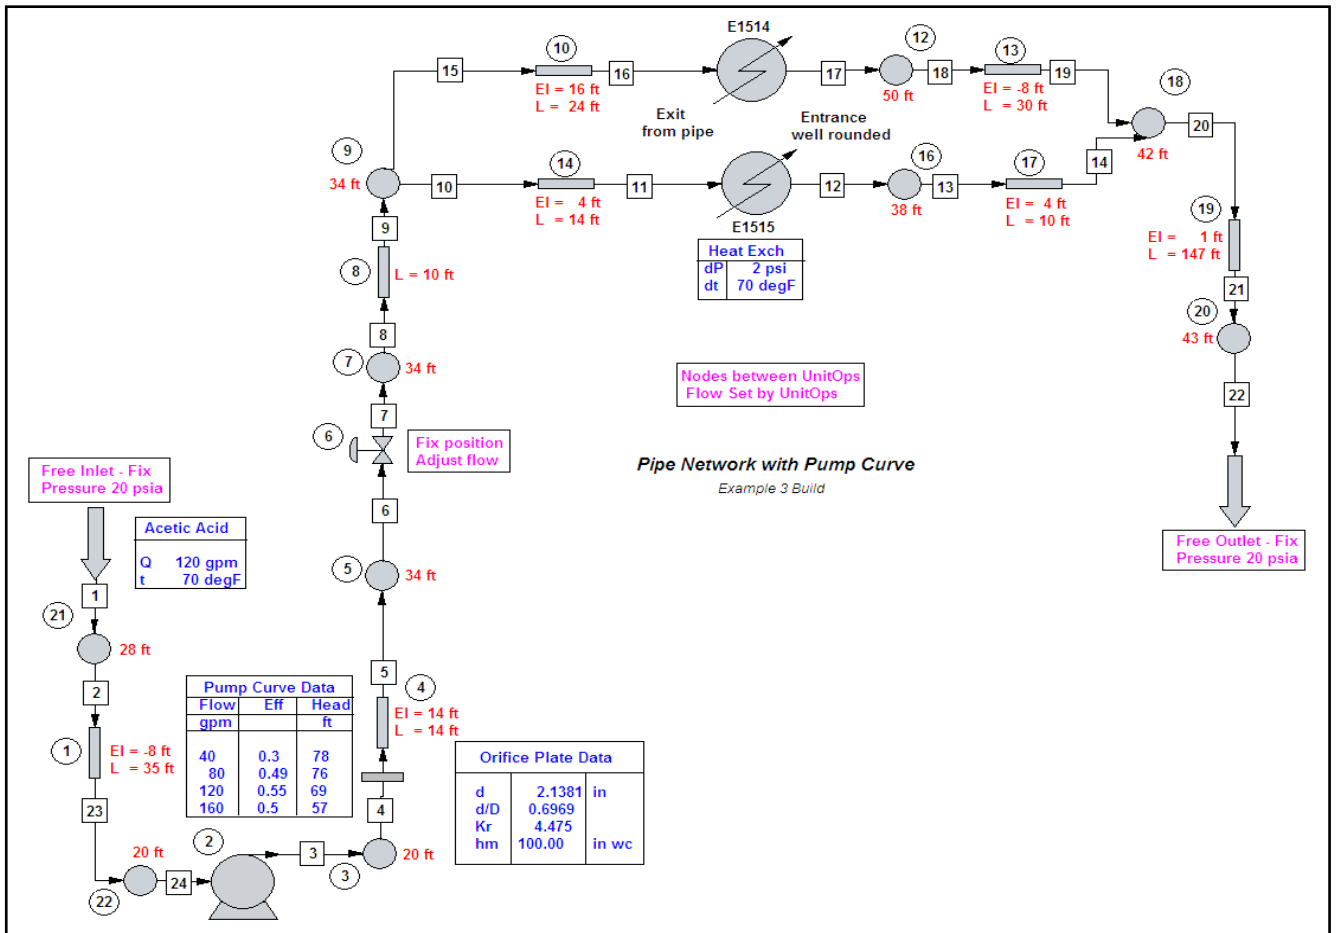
E1514

10
15
16
17
12
50 ft
18
13
19
El = 16 ft
L = 24 ft
Exit
from pipe
El = -8 ft
L = 30 ft
18
Entrance
well rounded
20
42 ft
9
34 ft
10
14
11
12
16
38 ft
13
17
14
El = 4 ft
L = 14 ft
E1515
El = 4 ft
L = 10 ft
19
El = 1 ft
L = 147 ft
9
8
L = 10 ft

| Heat Exch | |
|---|---|
| dP | 2 psi |
| dt | 70 degF |

21
20
43 ft
8
7
34 ft
Nodes between UnitOps
Flow Set by UnitOps
22
7
6
Fix position
Adjust flow
Pipe Network with Pump Curve
Example 3 Build
Free Inlet - Fix
Pressure 20 psia
6

| Acetic Acid | |
|---|---|
| Q | 120 gpm |
| t | 70 degF |

5
34 ft
Free Outlet - Fix
Pressure 20 psia
1
21
28 ft
5
4
El = 14 ft
L = 14 ft
2

| Pump Curve Data | | |
|---|---|---|
| Flow gpm | Eff | Head ft |
| 40 | 0.3 | 78 |
| 80 | 0.49 | 76 |
| 120 | 0.55 | 69 |
| 160 | 0.5 | 57 |

1
El = -8 ft
L = 35 ft
23

| Orifice Plate Data | | |
|---|---|---|
| d | 2.1381 | in |
| d/D | 0.6969 | |
| Kr | 4.475 | |
| hm | 100.00 | in wc |

4
2
3
20 ft
20 ft
24
3
22